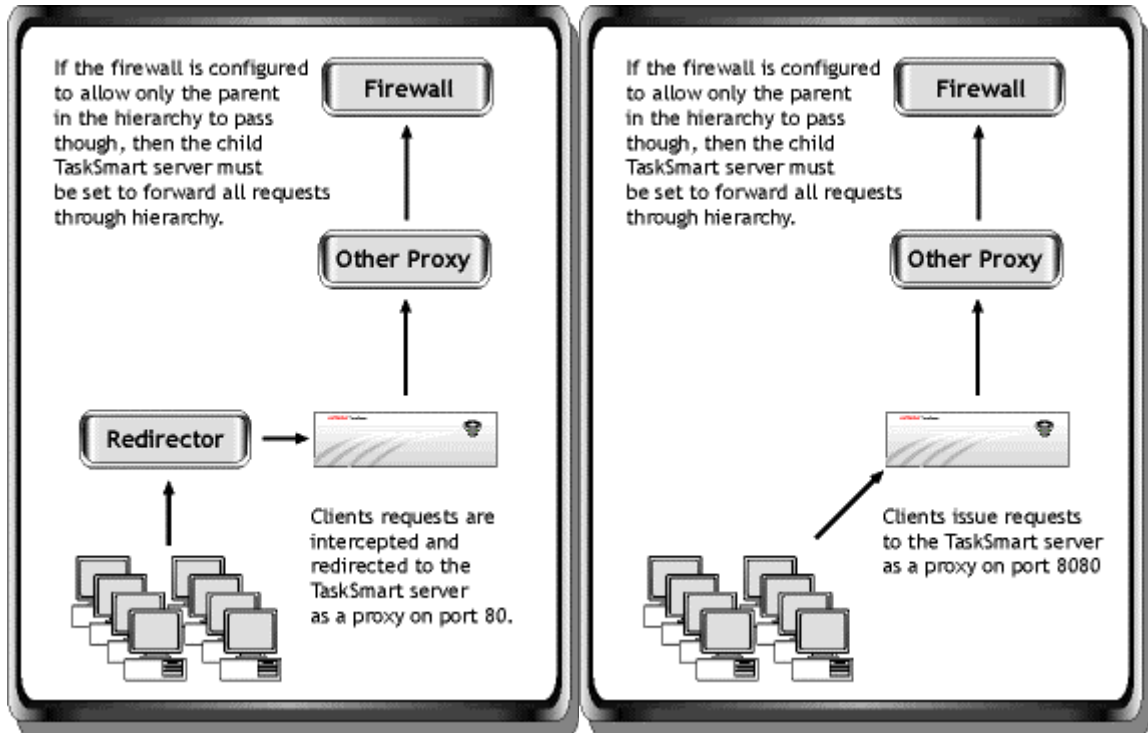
If the firewall is configured to allow only the parent in the hierarchy to pass though, then the child TaskSmart server must be set to forward all requests through hierarchy.

Firewall

Other Proxy

Redirector

Clients requests are intercepted and redirected to the TaskSmart server as a proxy on port 80.

If the firewall is configured to allow only the parent in the hierarchy to pass though, then the child TaskSmart server must be set to forward all requests through hierarchy.

Firewall

Other Proxy

Clients issue requests to the TaskSmart server as a proxy on port 8080